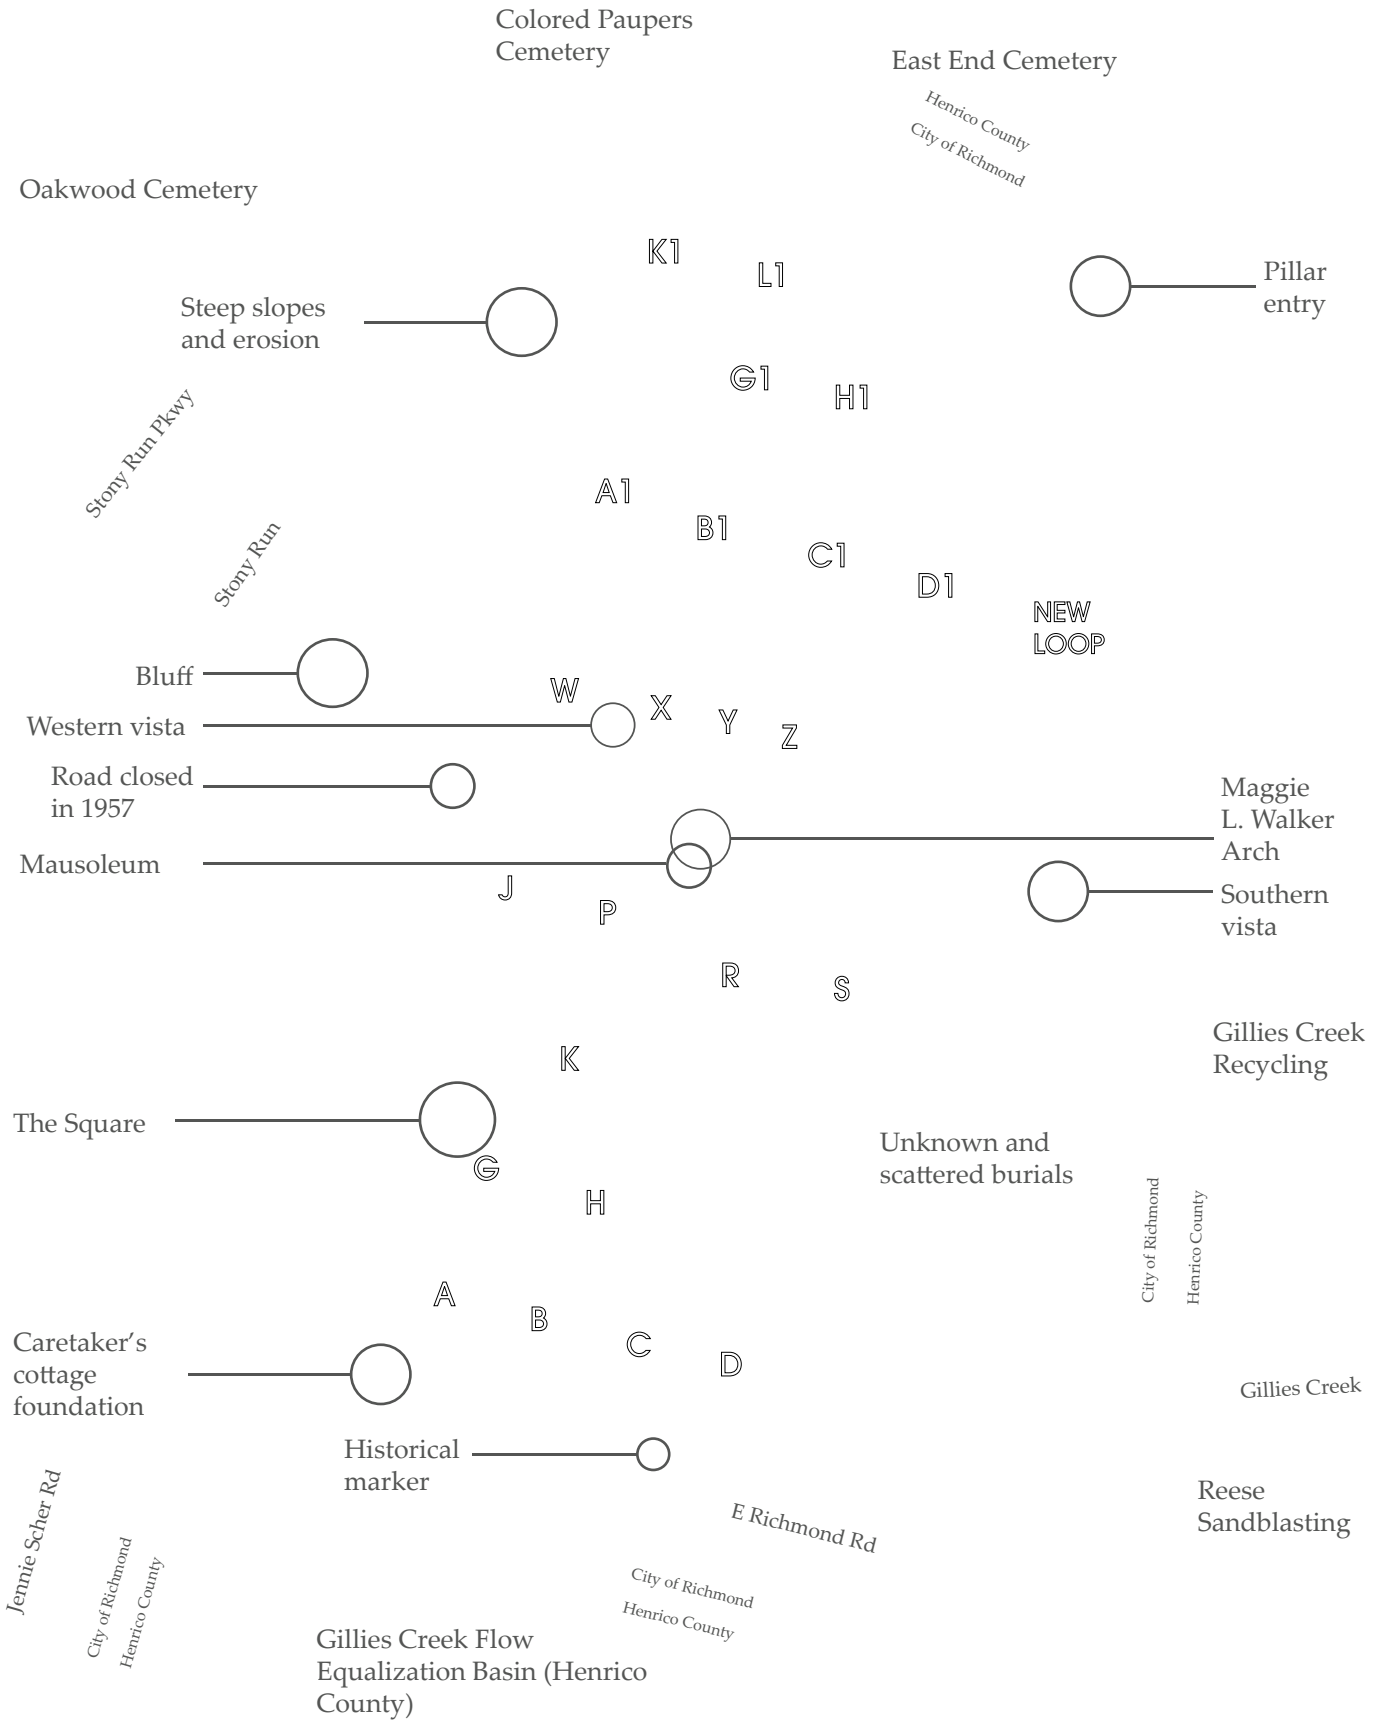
Colored Paupers Cemetery

East End Cemetery

Henrico County
City of Richmond

Oakwood Cemetery

K1

L1

Pillar entry

Steep slopes and erosion

G1

H1

Stony Run Pkwy

A1

B1

C1

D1

Stony Run

NEW LOOP

Bluff

W

X

Y

Z

Western vista

Road closed in 1957

Maggie L. Walker Arch

Mausoleum

J

P

Southern vista

R

S

Gillies Creek Recycling

K

The Square

Unknown and scattered burials

G

H

City of Richmond
Henrico County

A

B

C

D

Caretaker's cottage foundation

Gillies Creek

Historical marker

Reese Sandblasting

E Richmond Rd

Jennie Scher Rd

City of Richmond
Henrico County

City of Richmond
Henrico County

Gillies Creek Flow Equalization Basin (Henrico County)